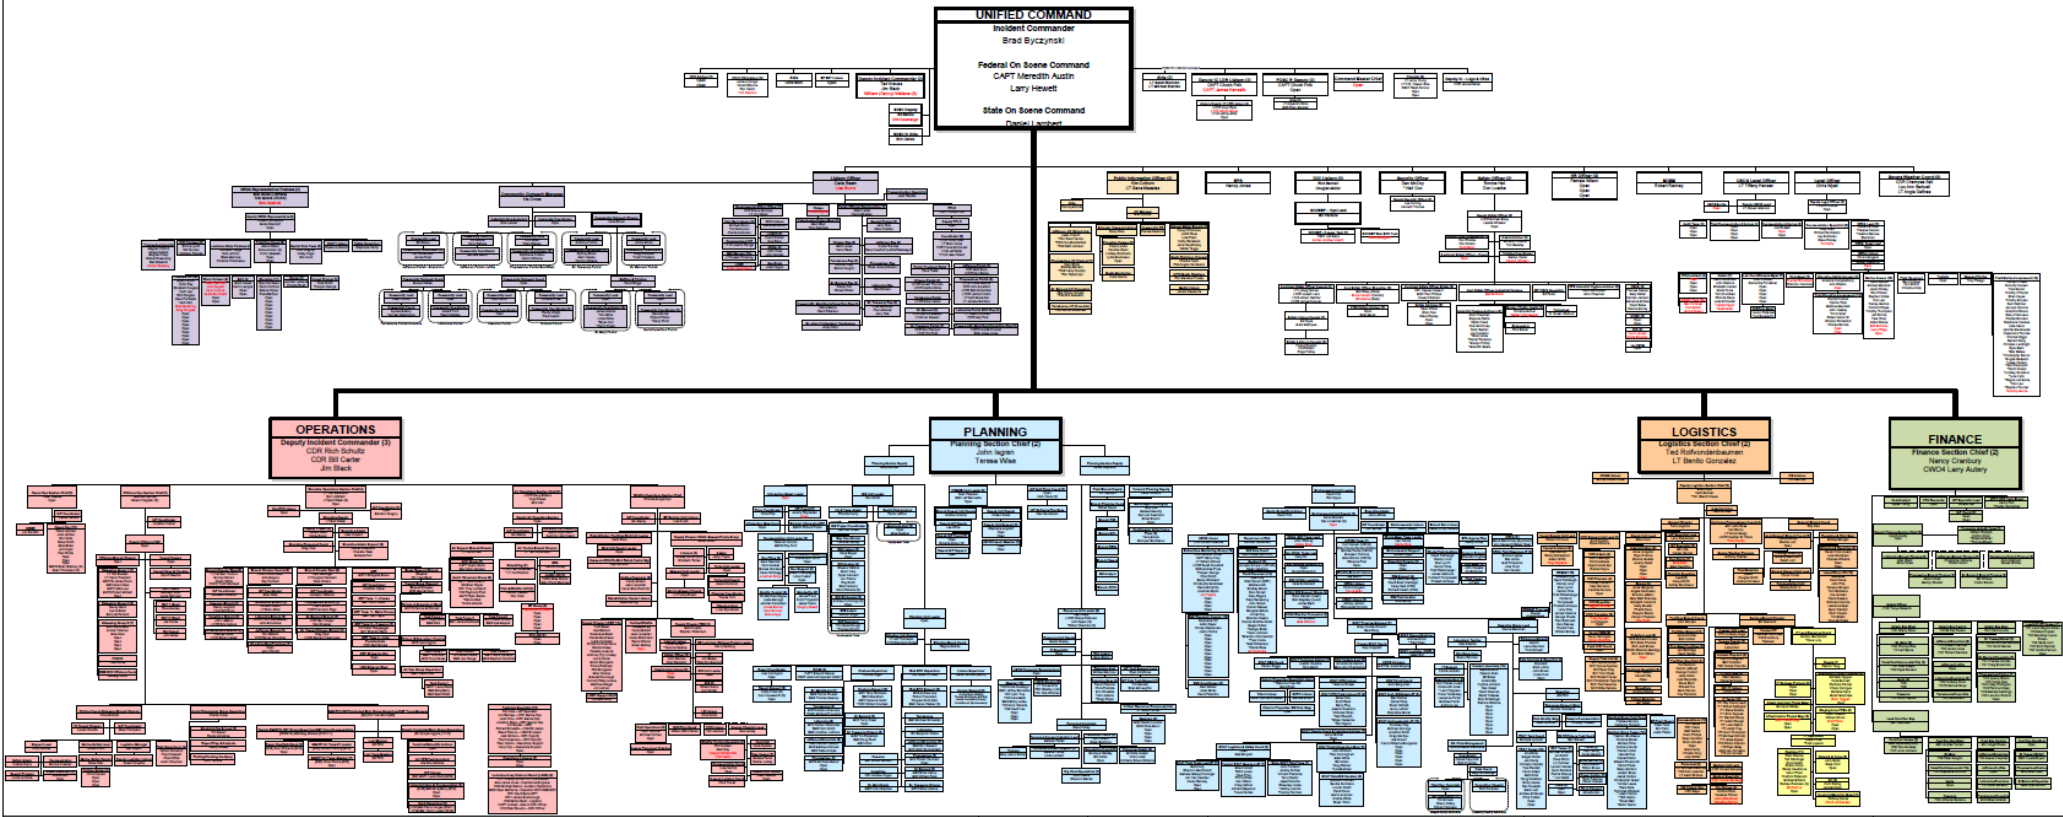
UNIFIED COMMAND
Incident Commander
Brad Byczynski

Federal On Scene Command
CAPT Meredith Austin
Larry Hewett

State On Scene Command
Daniel Lambert

Public Information Officer (2)

EPA
Nancy Jones

Liaison Officer

Legal Officer

OPERATIONS
Deputy Incident Commander (3)
CDR Rich Schultz
CDR Bill Carter
Jim Black

PLANNING
Planning Section Chief (2)
John Isgren
Teresa Wise

LOGISTICS
Logistics Section Chief (2)
Ted Rolfvondenbaumen
LT Benito Gonzalez

FINANCE
Finance Section Chief (2)
Nancy Cranbury
CWO4 Larry Autery

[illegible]